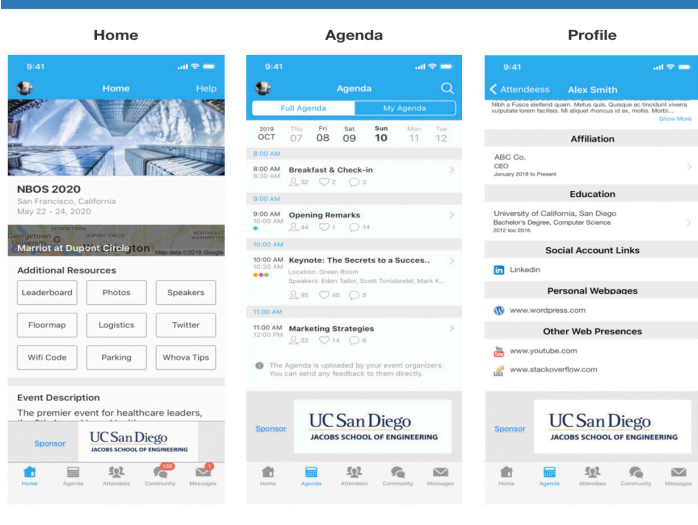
Home

9:41

Home

Help

NBOS 2020

San Francisco, California

May 22 - 24, 2020

Georgetown

Marriot at Dupont Circle

Map data ©2018 Google

Additional Resources

| Leaderboard | Photos | Speakers |
|---|---|---|
| Floormap | Logistics | Twitter |
| Wifi Code | Parking | Whova Tips |

Event Description

The premier event for healthcare leaders,

Sponsor

UC San Diego
JACOBS SCHOOL OF ENGINEERING

Home Agenda Attendees Community Messages

Agenda

9:41

Agenda

Full Agenda | My Agenda

| 2019 OCT | Thu 07 | Fri 08 | Sat 09 | Sun 10 | Mon 11 | Tue 12 |
|---|---|---|---|---|---|---|

8:00 AM

8:00 AM 8:30 AM Breakfast & Check-in
32 2 3

9:00 AM

9:00 AM 10:00 AM Opening Remarks
44 1 14

10:00 AM

10:00 AM 10:30 AM Keynote: The Secrets to a Succes...
Location: Green Room
Speakers: Eden Tailor, Scott Tonidandel, Mark K...
95 40 5

11:00 AM

11:00 AM 12:00 AM Marketing Strategies
22 14 6

The Agenda is uploaded by your event organizers. You can send any feedback to them directly.

Sponsor

UC San Diego
JACOBS SCHOOL OF ENGINEERING

Home Agenda Attendees Community Messages

Profile

9:41

Attendeess Alex Smith

Nibh a Fusce eleifend quam. Quisque ac tincidunt viverra tellus nonummy facilisis. Mi dolor lacus. Ac massa lectus...

Show More

Affiliation

ABC Co.
CEO
January 2018 to Present

Education

University of California, San Diego
Bachelor's Degree, Computer Science
2012 too 2016

Social Account Links

Linkedin

Personal Webpages

www.wordpress.com

Other Web Presences

www.youtube.com

www.stackoverflow.com

Sponsor

UC San Diego
JACOBS SCHOOL OF ENGINEERING

Home Agenda Attendees Community Messages